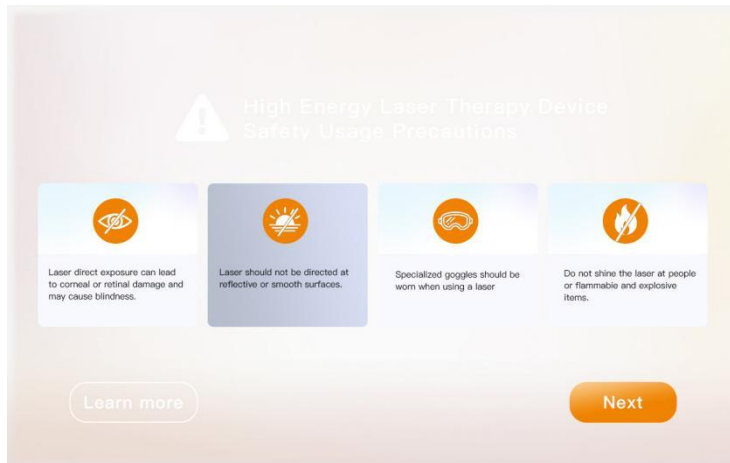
High Energy Laser Therapy Device
Safety Usage Precautions

Laser direct exposure can lead to corneal or retinal damage and may cause blindness.

Laser should not be directed at reflective or smooth surfaces.

Specialized goggles should be worn when using a laser

Do not shine the laser at people or flammable and explosive items.

Learn more

Next